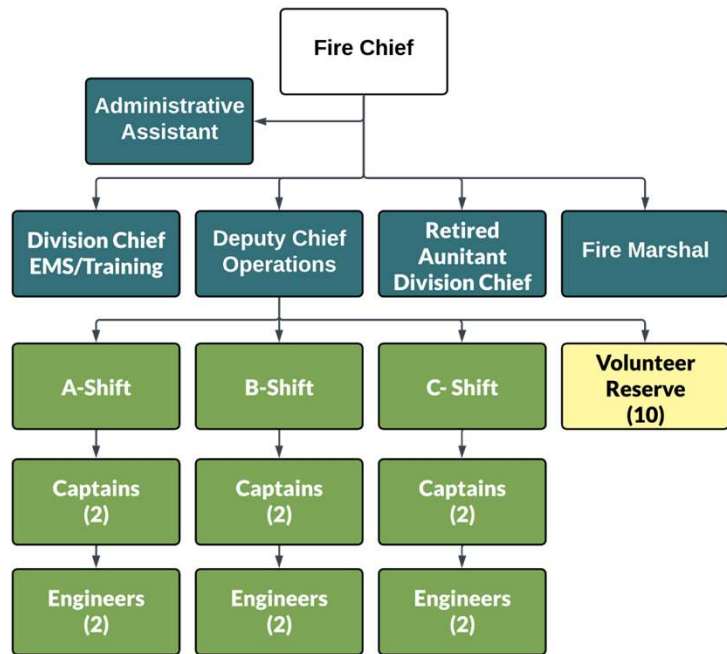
Fire Chief

Administrative Assistant

Division Chief EMS/Training

Deputy Chief Operations

Retired Aunitant Division Chief

Fire Marshal

A-Shift

B-Shift

C- Shift

Volunteer Reserve (10)

Captains (2)

Captains (2)

Captains (2)

Engineers (2)

Engineers (2)

Engineers (2)